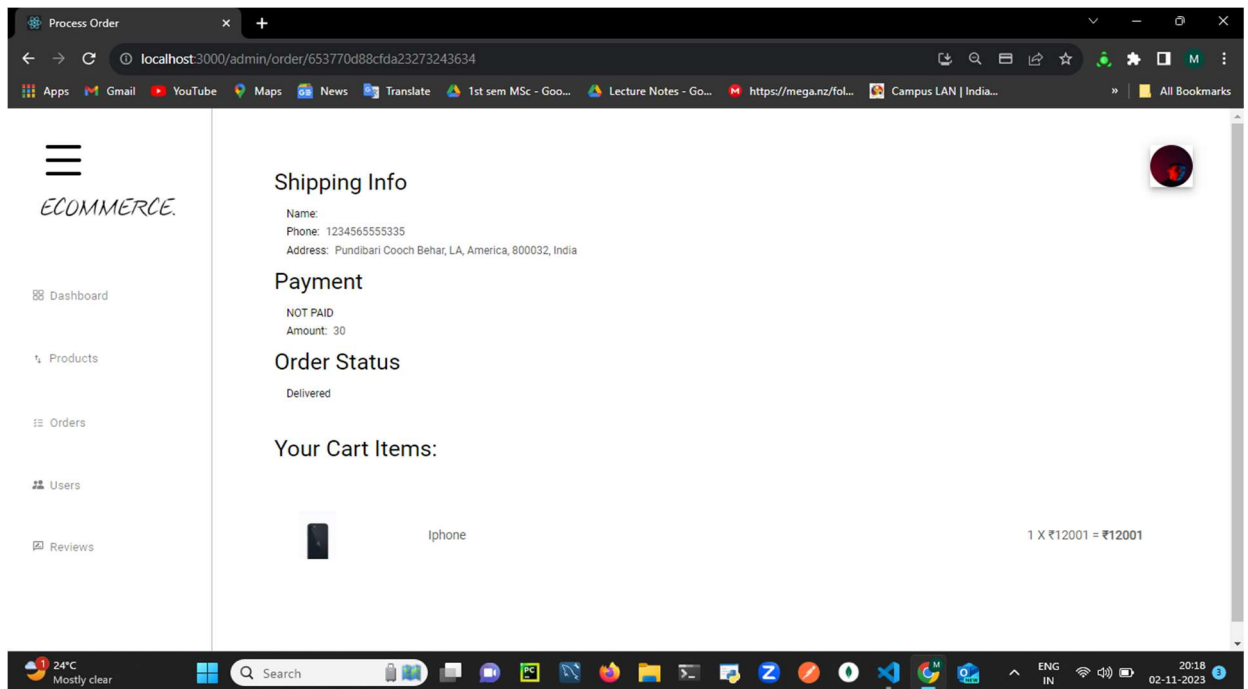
Process Order

localhost:3000/admin/order/653770d88cfda23273243634

Apps Gmail YouTube Maps News Translate 1st sem MSc - Goo... Lecture Notes - Go... https://mega.nz/fol... Campus LAN | India... » All Bookmarks

ECOMMERCE.

Dashboard

Products

Orders

Users

Reviews

Shipping Info

Name:

Phone: 1234565555335

Address: Pundibari Cooch Behar, LA, America, 800032, India

Payment

NOT PAID

Amount: 30

Order Status

Delivered

Your Cart Items:

Iphone

1 X ₹12001 = ₹12001

24°C
Mostly clear

Search

ENG
IN

20:18
02-11-2023